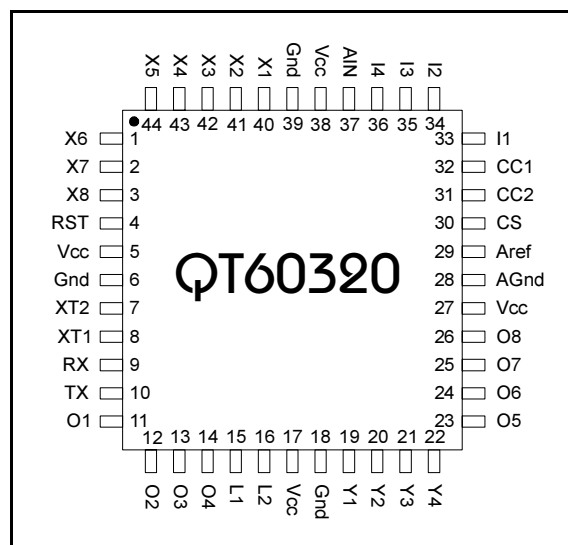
X5 X4 X3 X2 X1 Gnd Vcc AIN I4 I3 I2

44 43 42 41 40 39 38 37 36 35 34

X6 1
X7 2
X8 3
RST 4
Vcc 5
Gnd 6
XT2 7
XT1 8
RX 9
TX 10
O1 11

QT60320

33 I1
32 CC1
31 CC2
30 CS
29 Aref
28 AGnd
27 Vcc
26 O8
25 O7
24 O6
23 O5

12 13 14 15 16 17 18 19 20 21 22

O2 O3 O4 L1 L2 Vcc Gnd Y1 Y2 Y3 Y4